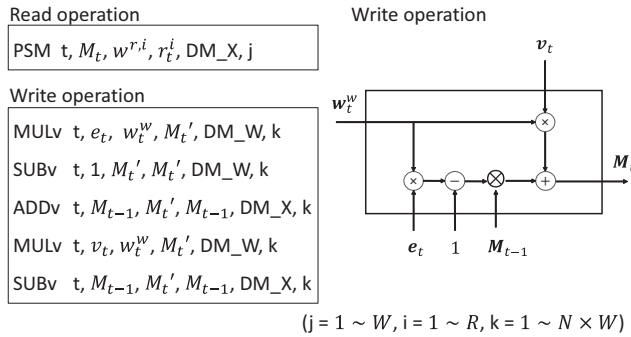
Read operation

PSM t, $M_t$, $w^{r,i}$, $r_t^i$, DM_X, j

Write operation

MULv t, $e_t$, $w_t^w$, $M_t'$, DM_W, k

SUBv t, 1, $M_t'$, $M_t'$, DM_W, k

ADDv t, $M_{t-1}$, $M_t'$, $M_{t-1}$, DM_X, k

MULv t, $v_t$, $w_t^w$, $M_t'$, DM_W, k

SUBv t, $M_{t-1}$, $M_t'$, $M_{t-1}$, DM_X, k

Write operation

$\boldsymbol{v}_t$

$\boldsymbol{w}_t^w$

$\times$

$\times$

$-$

$\otimes$

$+$

$\boldsymbol{M}$

$\boldsymbol{e}_t$

1

$\boldsymbol{M}_{t-1}$

(j = 1 ~ $W$, i = 1 ~ $R$, k = 1 ~ $N \times W$)